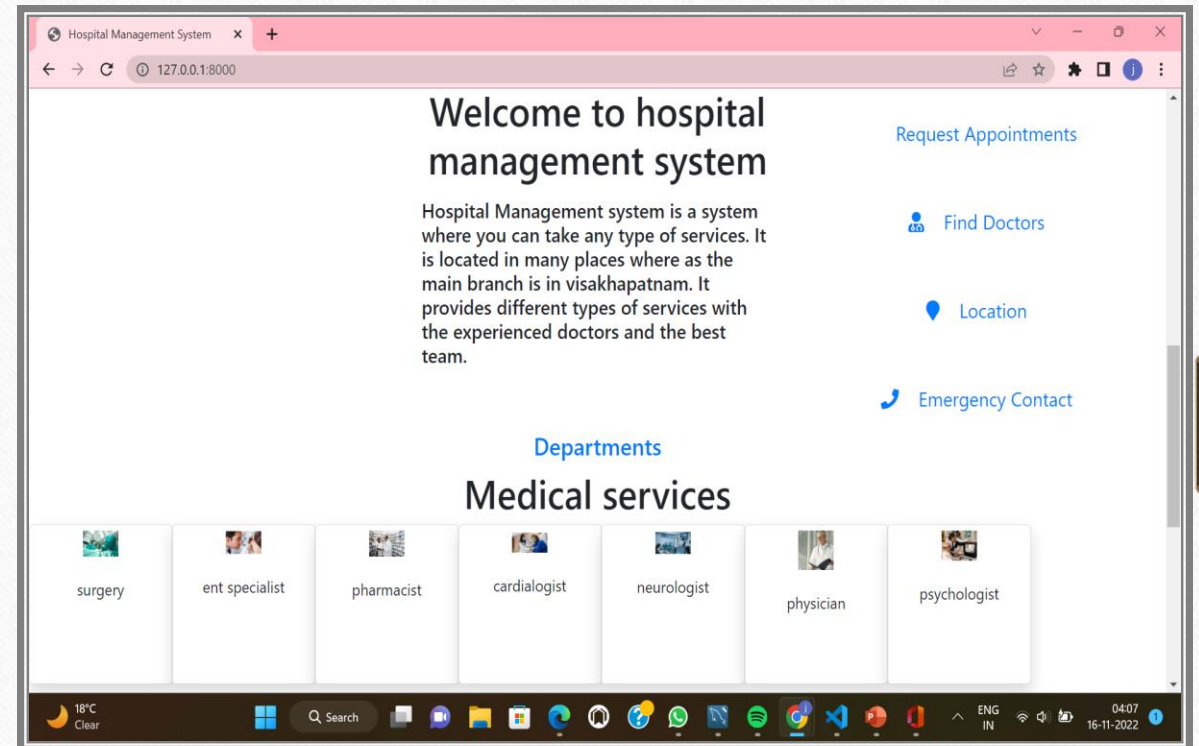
Hospital Management System × +

127.0.0.1:8000

Welcome to hospital management system

Hospital Management system is a system where you can take any type of services. It is located in many places where as the main branch is in visakhapatnam. It provides different types of services with the experienced doctors and the best team.

Request Appointments

Find Doctors

Location

Emergency Contact

Departments

Medical services

| surgery | ent specialist | pharmacist | cardialogist | neurologist | physician | psychologist |
|---|---|---|---|---|---|---|

18°C
Clear

Search

ENG
IN

04:07
16-11-2022